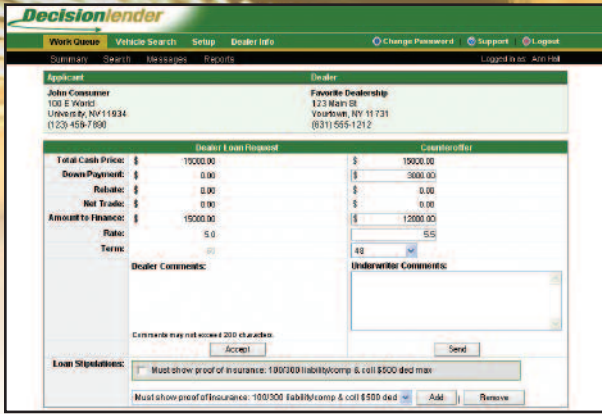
Decisionlender

Work Queue Vehicle Search Setup Dealer Info
Change Password Support Logout

Summary Search Messages Reports
Logged in as: Ann Hall

| Applicant | Dealer |
|---|---|
| John Consumer<br>100 E World<br>University, NV 11934<br>(123) 459-7890 | Favorite Dealership<br>123 Main St<br>Yourtown, NY 11731<br>(631) 555-1212 |

| | Dealer Loan Request | Counteroffer |
|---|---|---|
| Total Cash Price: | $ 15000.00 | $ 15000.00 |
| Down Payment: | $ 0.00 | $ 3000.00 |
| Rebate: | $ 0.00 | $ 0.00 |
| Net Trade: | $ 0.00 | $ 0.00 |
| Amount to Finance: | $ 15000.00 | $ 12000.00 |
| Rate: | 5.0 | 5.5 |
| Term: | 60 | 48 |

Dealer Comments:

Comments may not exceed 200 characters.

Accept

Underwriter Comments:

Send

Loan Stipulations: Must show proof of insurance: 100/300 liability/comp & coll $500 ded max

Must show proof of insurance: 100/300 liability/comp & coll $500 ded Add Remove